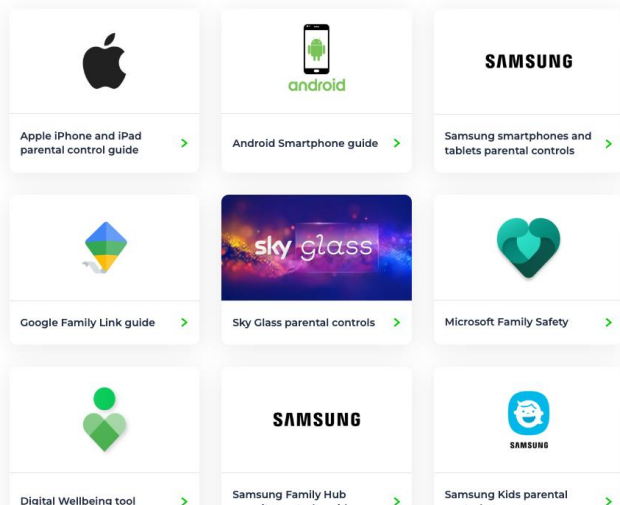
Apple iPhone and iPad parental control guide

android

Android Smartphone guide

SAMSUNG

Samsung smartphones and tablets parental controls

Google Family Link guide

sky glass

Sky Glass parental controls

Microsoft Family Safety

Digital Wellbeing tool

SAMSUNG

Samsung Family Hub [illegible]

SAMSUNG

Samsung Kids parental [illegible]